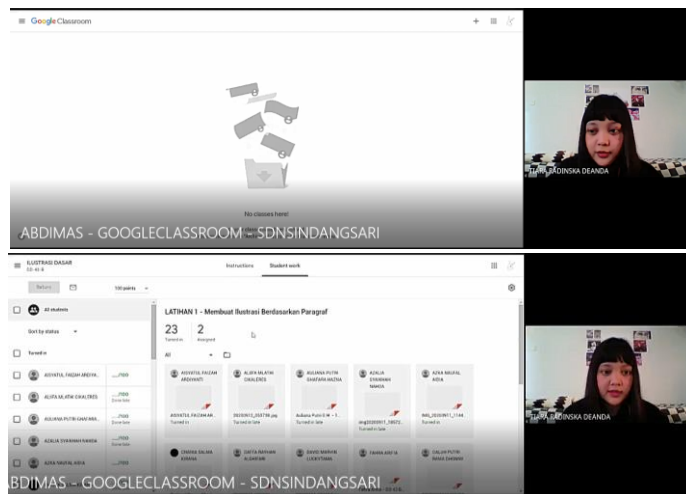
Google Classroom

No classes here!

ABDIMAS - GOOGLECLASSROOM - SDNSINDANGSARI

TIARA RADINSKA DEANDA

ILUSTRASI DASAR
SD 4C B

Instructions Student work

Return

100 points

All students

Sort by status

Turned in

AISYATUL FAIZAH ARDIYA... /100

ALIFA MLATIH CHALDRES /100 Done late

AULIANA PUTRI GHAFARA... /100 Done late

AZALIA SYAWANI NANDA /100

AZKA NAUFAL AIDIA /100

LATIHAN 1 - Membuat Ilustrasi Berdasarkan Paragraf

23 Turned in

2 Assigned

All

AISYATUL FAIZAH ARDIYANTI

ALIFA MLATIH CHALDRES

AULIANA PUTRI GHAFARA HAZRA

AZALIA SYAWANI NANDA

AZKA NAUFAL AIDIA

AISYATUL FAIZAH AR... Turned in

20200512_202746.jpg Turned in late

Auliana Putri G.H - I... Turned in late

img20200511_18572... Turned in late

IMG_20200511_1144... Turned in

CHIARA SALMA SAFIRA

CINTA NADIRA ALBAFANI

DAVID MARVIN LUCKYTAMA

FAHRA ANIYA

GALUH PUTRI MAHA SANNAH

TIARA RADINSKA DEANDA

ABDIMAS - GOOGLECLASSROOM - SDNSINDANGSARI